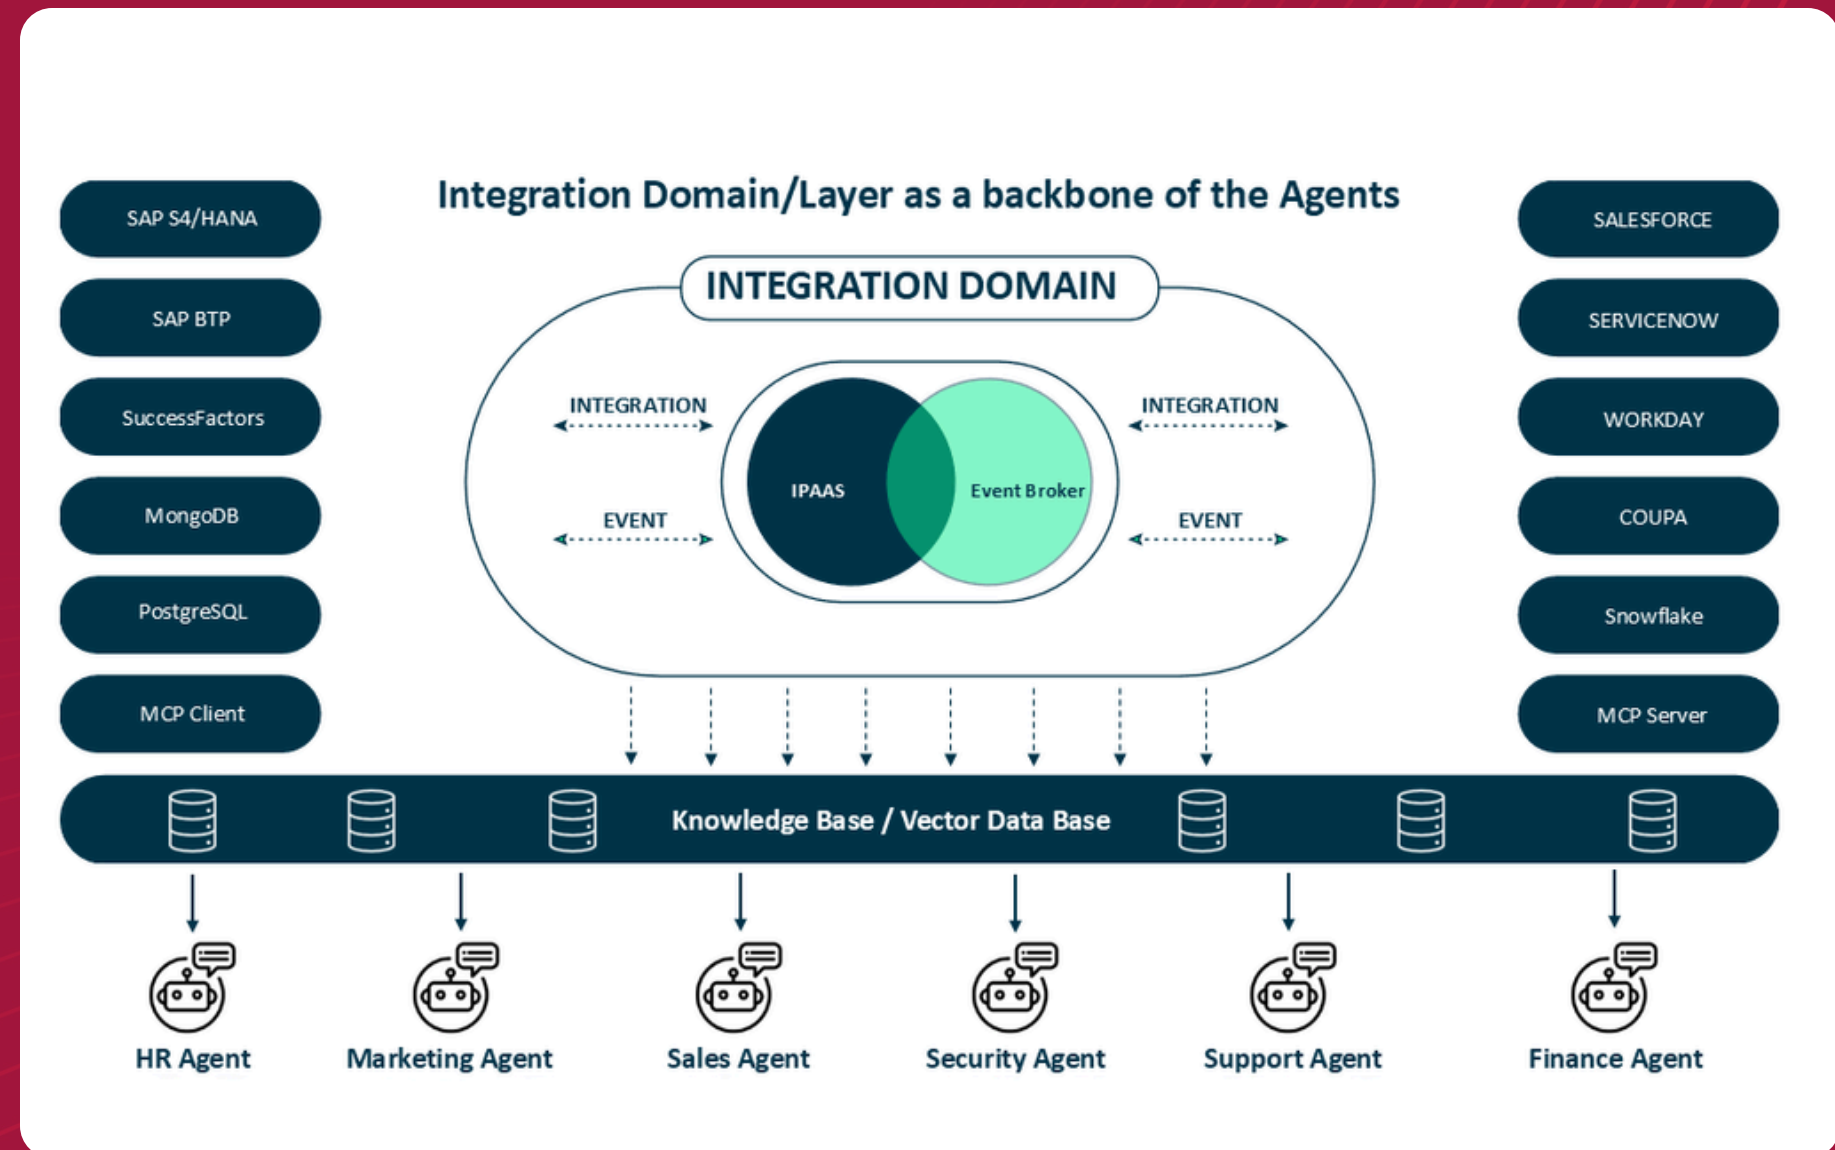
Integration Domain/Layer as a backbone of the Agents

SAP S4/HANA

SAP BTP

SuccessFactors

MongoDB

PostgreSQL

MCP Client

INTEGRATION DOMAIN

INTEGRATION

EVENT

IPAAS

Event Broker

INTEGRATION

EVENT

SALESFORCE

SERVICENOW

WORKDAY

COUPA

Snowflake

MCP Server

Knowledge Base / Vector Data Base

HR Agent

Marketing Agent

Sales Agent

Security Agent

Support Agent

Finance Agent